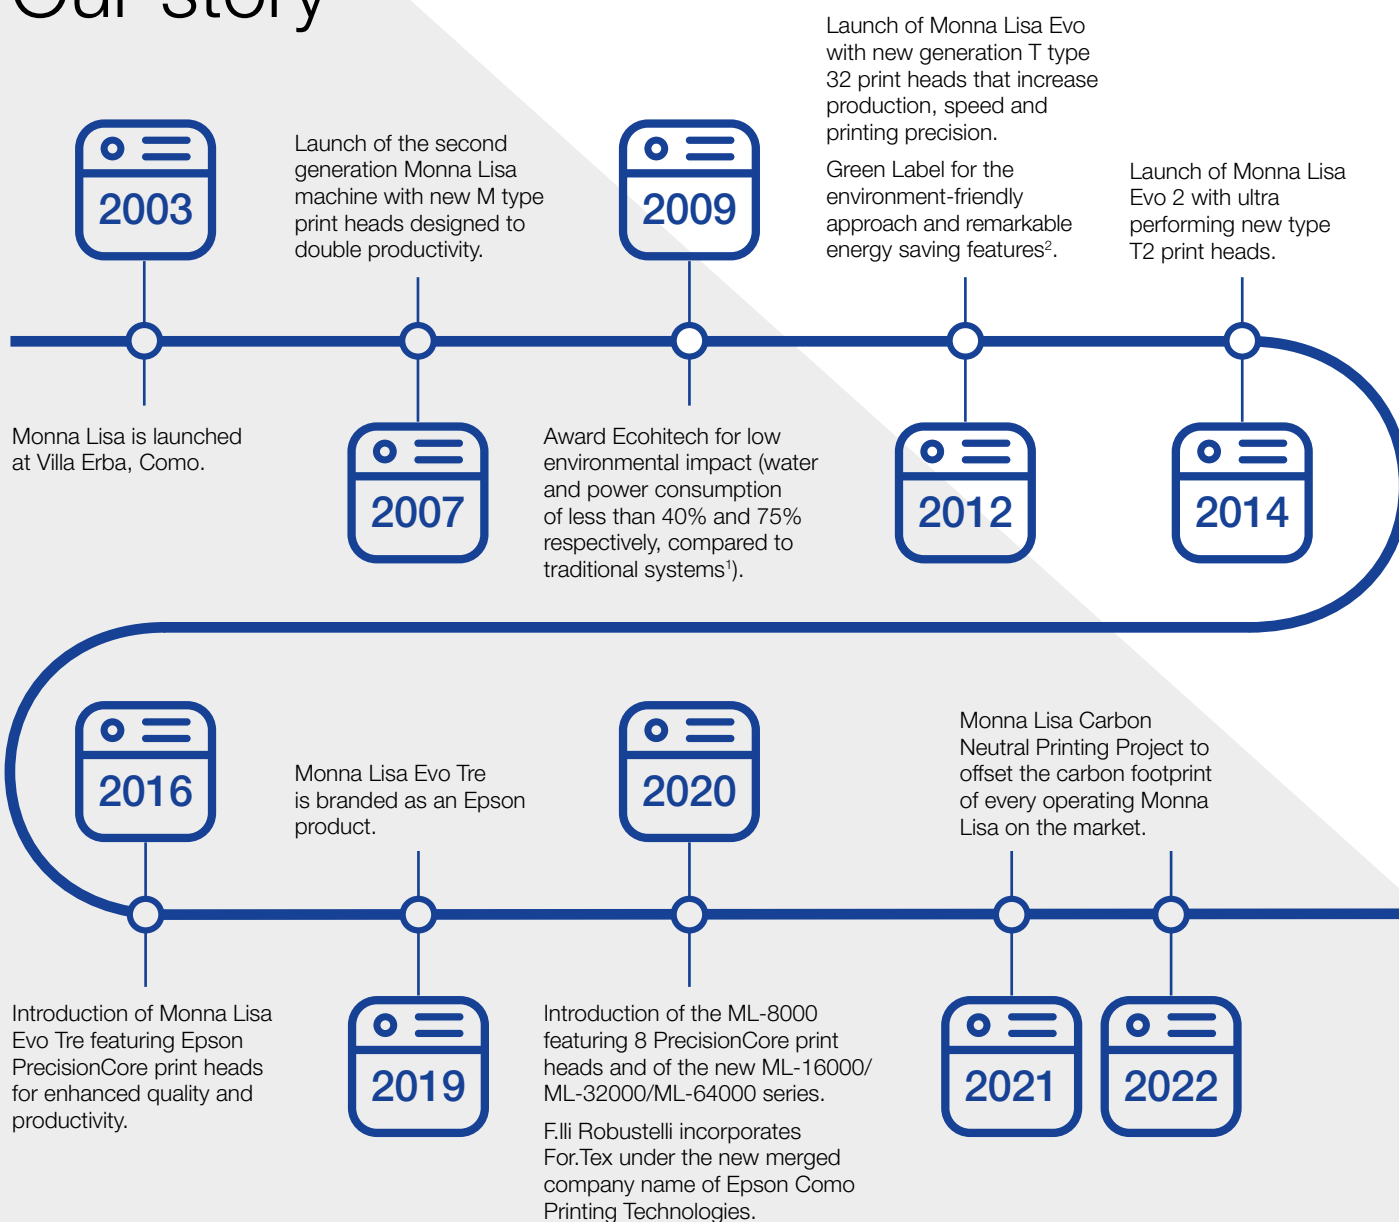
Our story

2003

Monna Lisa is launched at Villa Erba, Como.

Launch of the second generation Monna Lisa machine with new M type print heads designed to double productivity.

2007

2009

Award Ecohitech for low environmental impact (water and power consumption of less than 40% and 75% respectively, compared to traditional systems$^1$).

Launch of Monna Lisa Evo with new generation T type 32 print heads that increase production, speed and printing precision.

Green Label for the environment-friendly approach and remarkable energy saving features$^2$.

2012

Launch of Monna Lisa Evo 2 with ultra performing new type T2 print heads.

2014

2016

Introduction of Monna Lisa Evo Tre featuring Epson PrecisionCore print heads for enhanced quality and productivity.

Monna Lisa Evo Tre is branded as an Epson product.

2019

2020

Introduction of the ML-8000 featuring 8 PrecisionCore print heads and of the new ML-16000/ ML-32000/ML-64000 series.

F.lli Robustelli incorporates For.Tex under the new merged company name of Epson Como Printing Technologies.

Monna Lisa Carbon Neutral Printing Project to offset the carbon footprint of every operating Monna Lisa on the market.

2021

2022